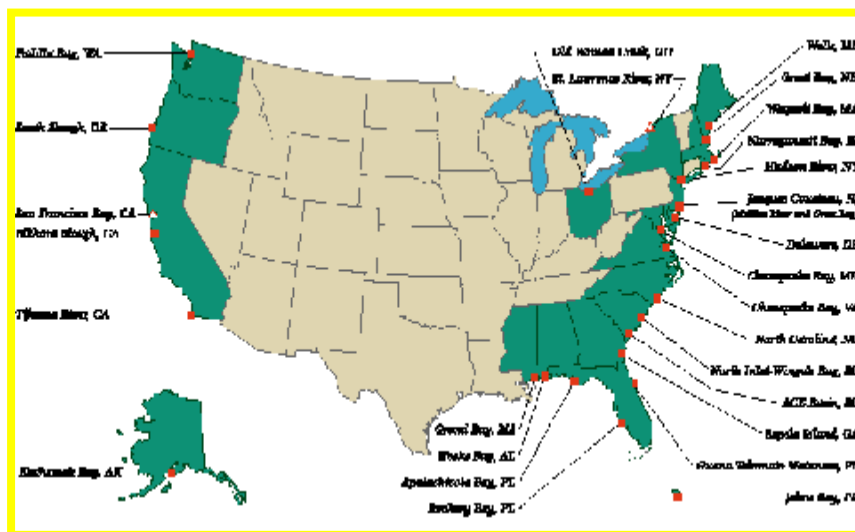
Padilla Bay, WA
South Slough, OR
San Francisco Bay, CA
Elkhorn Slough, CA
Tijuana River, CA
Kachemak Bay, AK
Old Woman Creek, OH
St. Lawrence River, NY
Wells, ME
Great Bay, NH
Waquoit Bay, MA
Narragansett Bay, RI
Hudson River, NY
Jacques Cousteau, NJ
(Mullica River and Great Bay)
Delaware, DE
Chesapeake Bay, MD
Chesapeake Bay, VA
North Carolina, NC
North Inlet-Winyah Bay, SC
ACE Basin, SC
Sapelo Island, GA
Guana Tolomato Matanzas, FL
Jobos Bay, PR
Grand Bay, MS
Weeks Bay, AL
Apalachicola Bay, FL
Rookery Bay, FL